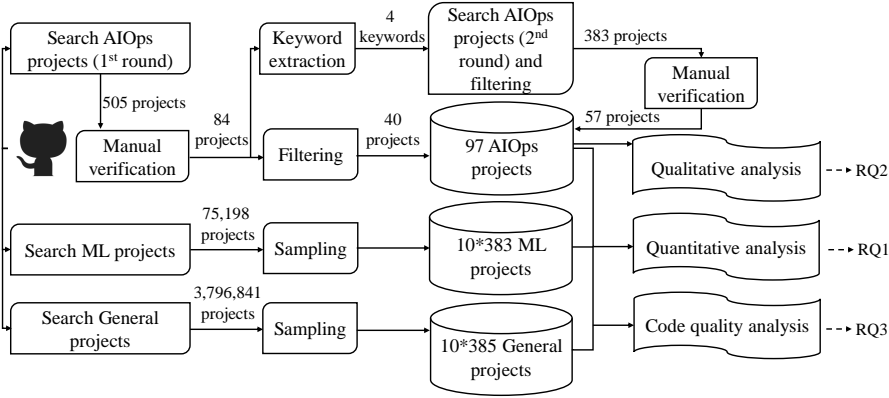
Search AIOps projects (1$^{st}$ round)

505 projects

Manual verification

84 projects

Keyword extraction

4 keywords

Search AIOps projects (2$^{nd}$ round) and filtering

383 projects

Manual verification

57 projects

Filtering

40 projects

97 AIOps projects

Qualitative analysis

RQ2

Search ML projects

75,198 projects

Sampling

10*383 ML projects

Quantitative analysis

RQ1

Search General projects

3,796,841 projects

Sampling

10*385 General projects

Code quality analysis

RQ3